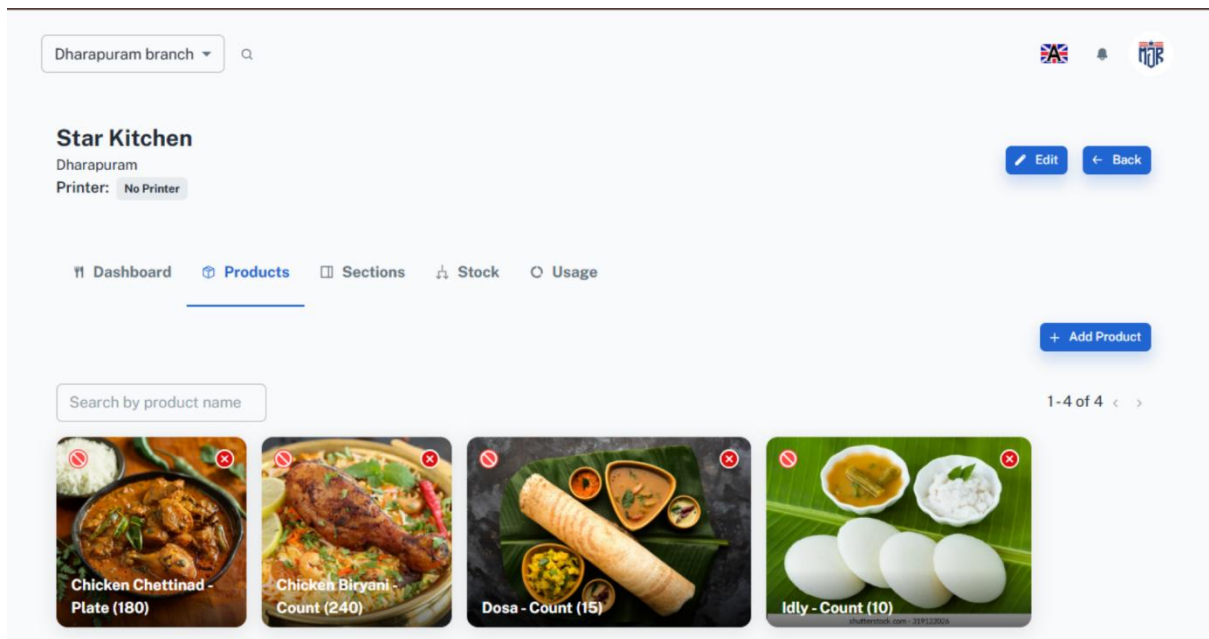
Dharapuram branch

Star Kitchen
Dharapuram
Printer: No Printer

Edit
Back

Dashboard
Products
Sections
Stock
Usage

+ Add Product

Search by product name

1-4 of 4

Chicken Chettinad - Plate (180)

Chicken Biryani - Count (240)

Dosa - Count (15)

Idly - Count (10)

shutterstock.com · 319122026